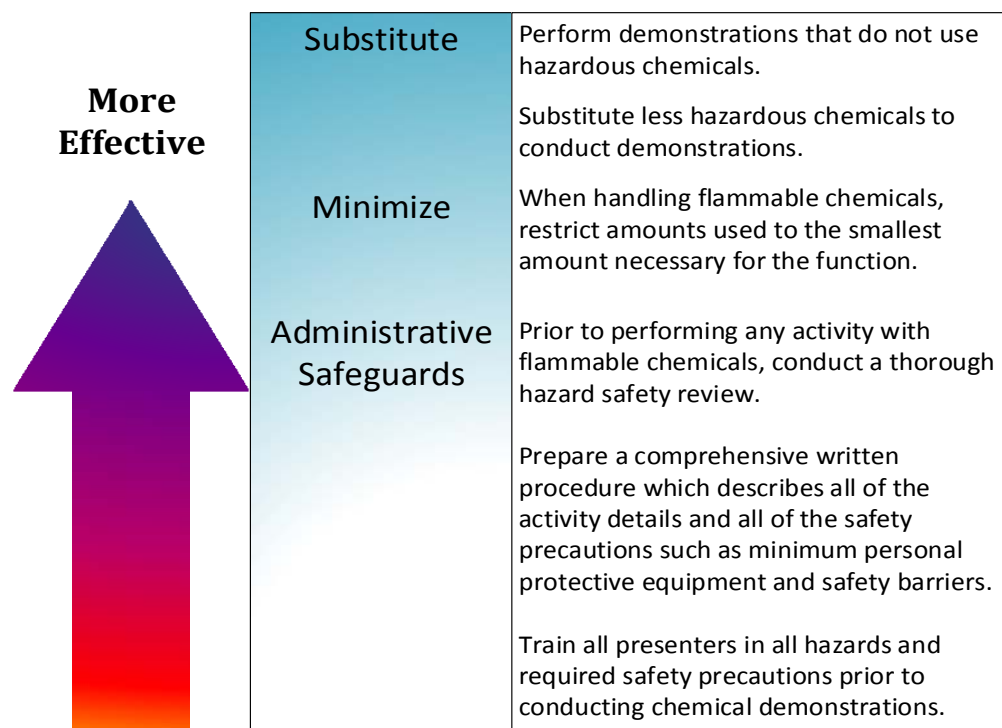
More Effective

| | |
|---|---|
| Substitute | Perform demonstrations that do not use hazardous chemicals.<br><br>Substitute less hazardous chemicals to conduct demonstrations. |
| Minimize | When handling flammable chemicals, restrict amounts used to the smallest amount necessary for the function. |
| Administrative Safeguards | Prior to performing any activity with flammable chemicals, conduct a thorough hazard safety review.<br><br>Prepare a comprehensive written procedure which describes all of the activity details and all of the safety precautions such as minimum personal protective equipment and safety barriers.<br><br>Train all presenters in all hazards and required safety precautions prior to conducting chemical demonstrations. |